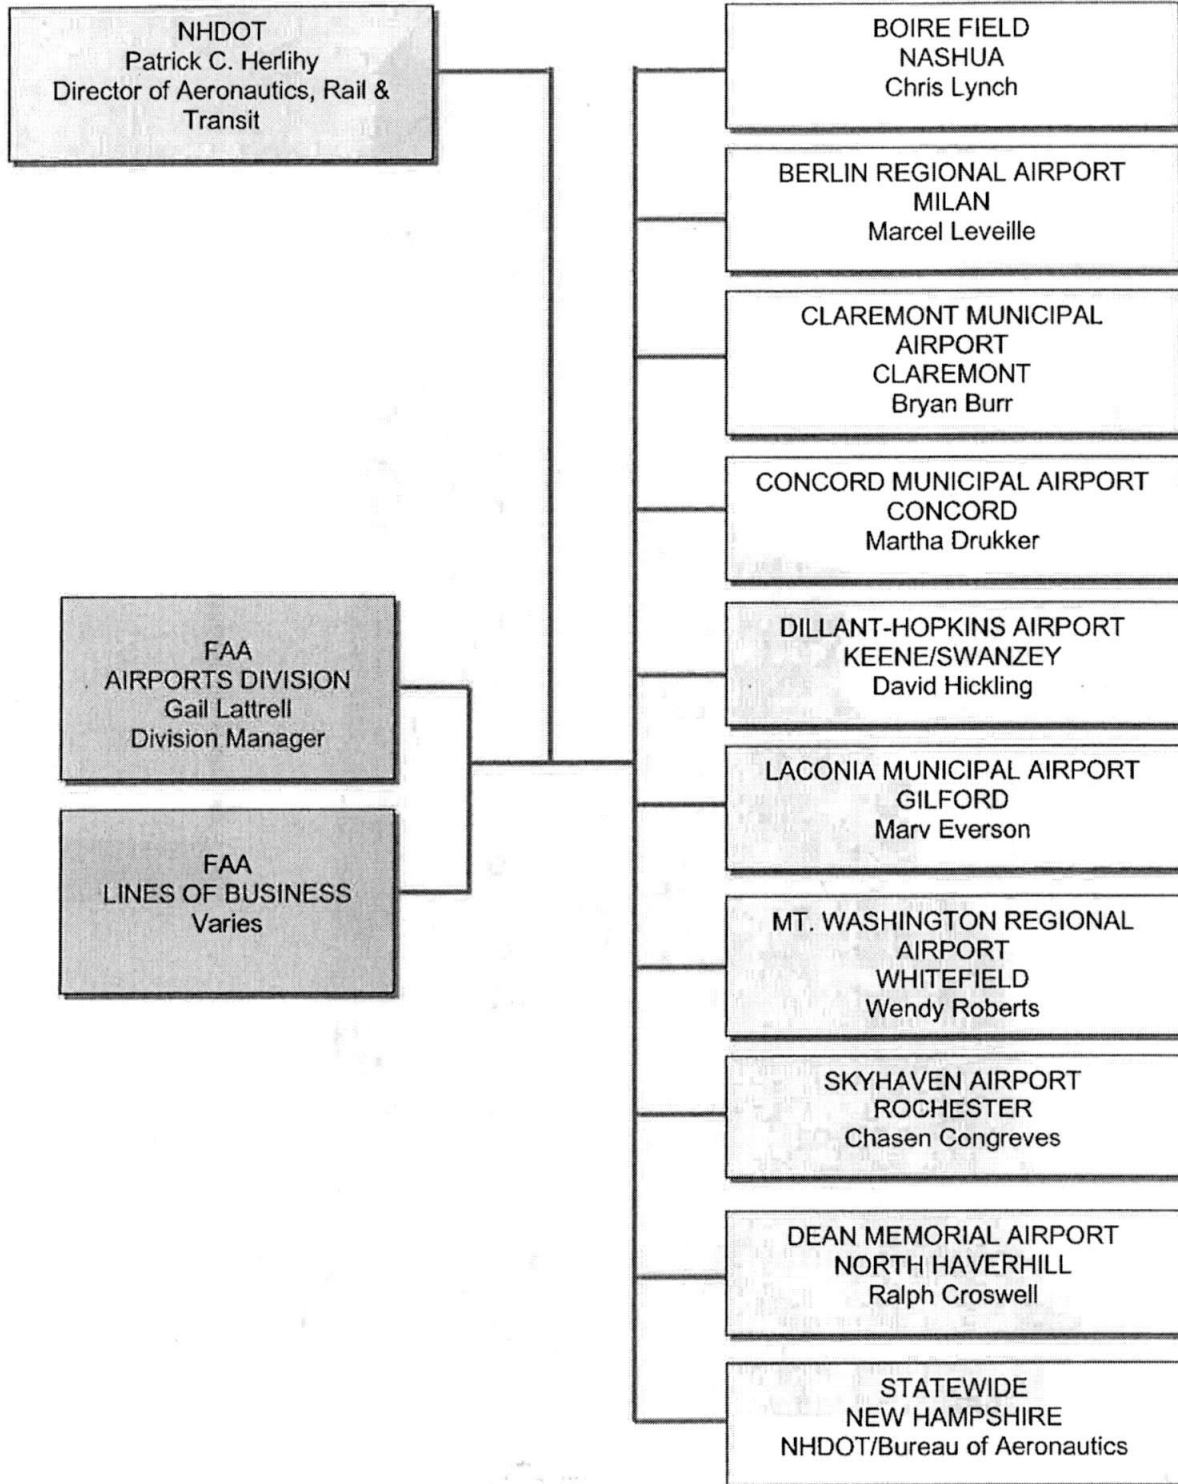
NHDOT
Patrick C. Herlihy
Director of Aeronautics, Rail & Transit

FAA
AIRPORTS DIVISION
Gail Lattrell
Division Manager

FAA
LINES OF BUSINESS
Varies

BOIRE FIELD
NASHUA
Chris Lynch

BERLIN REGIONAL AIRPORT
MILAN
Marcel Leveille

CLAREMONT MUNICIPAL AIRPORT
CLAREMONT
Bryan Burr

CONCORD MUNICIPAL AIRPORT
CONCORD
Martha Drukker

DILLANT-HOPKINS AIRPORT
KEENE/SWANZEY
David Hickling

LACONIA MUNICIPAL AIRPORT
GILFORD
Marv Everson

MT. WASHINGTON REGIONAL AIRPORT
WHITEFIELD
Wendy Roberts

SKYHAVEN AIRPORT
ROCHESTER
Chasen Congreves

DEAN MEMORIAL AIRPORT
NORTH HAVERHILL
Ralph Croswell

STATEWIDE
NEW HAMPSHIRE
NHDOT/Bureau of Aeronautics